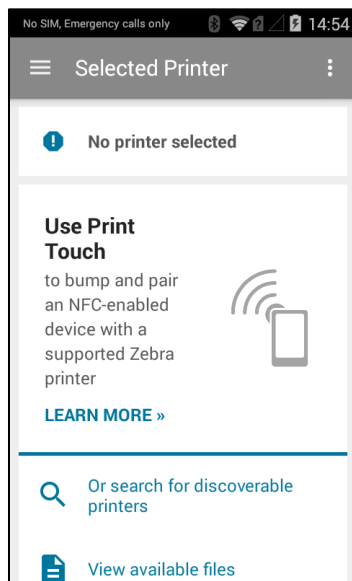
No SIM, Emergency calls only 14:54

Selected Printer

No printer selected

Use Print Touch

to bump and pair an NFC-enabled device with a supported Zebra printer

LEARN MORE »

Or search for discoverable printers

View available files